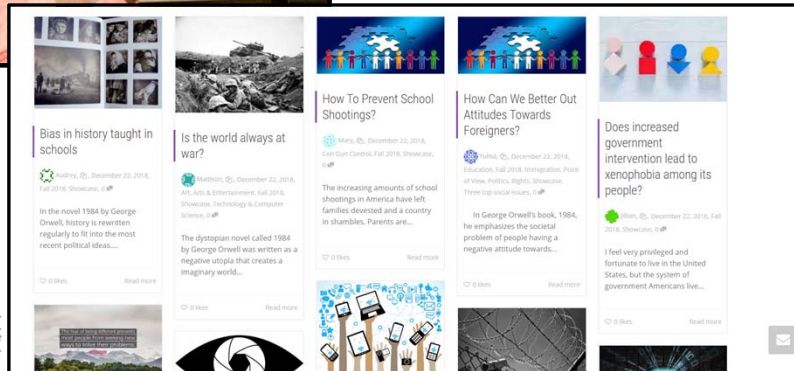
Bias in history taught in schools

Audrey, December 22, 2018, Fall 2018, Showcase, 0

In the novel 1984 by George Orwell, history is rewritten regularly to fit into the most recent political ideas....

0 likes Read more

Is the world always at war?

Madison, December 22, 2018, Art, Arts & Entertainment, Fall 2018, Showcase, Technology & Computer Science, 0

The dystopian novel called 1984 by George Orwell was written as a negative utopia that creates a imaginary world...

0 likes Read more

How To Prevent School Shootings?

Mary, December 22, 2018, Gun Control, Fall 2018, Showcase, 0

The increasing amounts of school shootings in America have left families devested and a country in shambles. Parents are...

0 likes Read more

How Can We Better Out Attitudes Towards Foreigners?

Yulina, December 22, 2018, Education, Fall 2018, Immigration, Point of View, Politics, Rights, Showcase, Three top social issues, 0

In George Orwell's book, 1984, he emphasizes the societal problem of people having a negative attitude towards...

0 likes Read more

Does increased government intervention lead to xenophobia among its people?

Jihan, December 22, 2018, Fall 2018, Showcase, 0

I feel very privileged and fortunate to live in the United States, but the system of government Americans live...

0 likes Read more

The fear of being different prevents most people from seeking new ways to solve their problems.